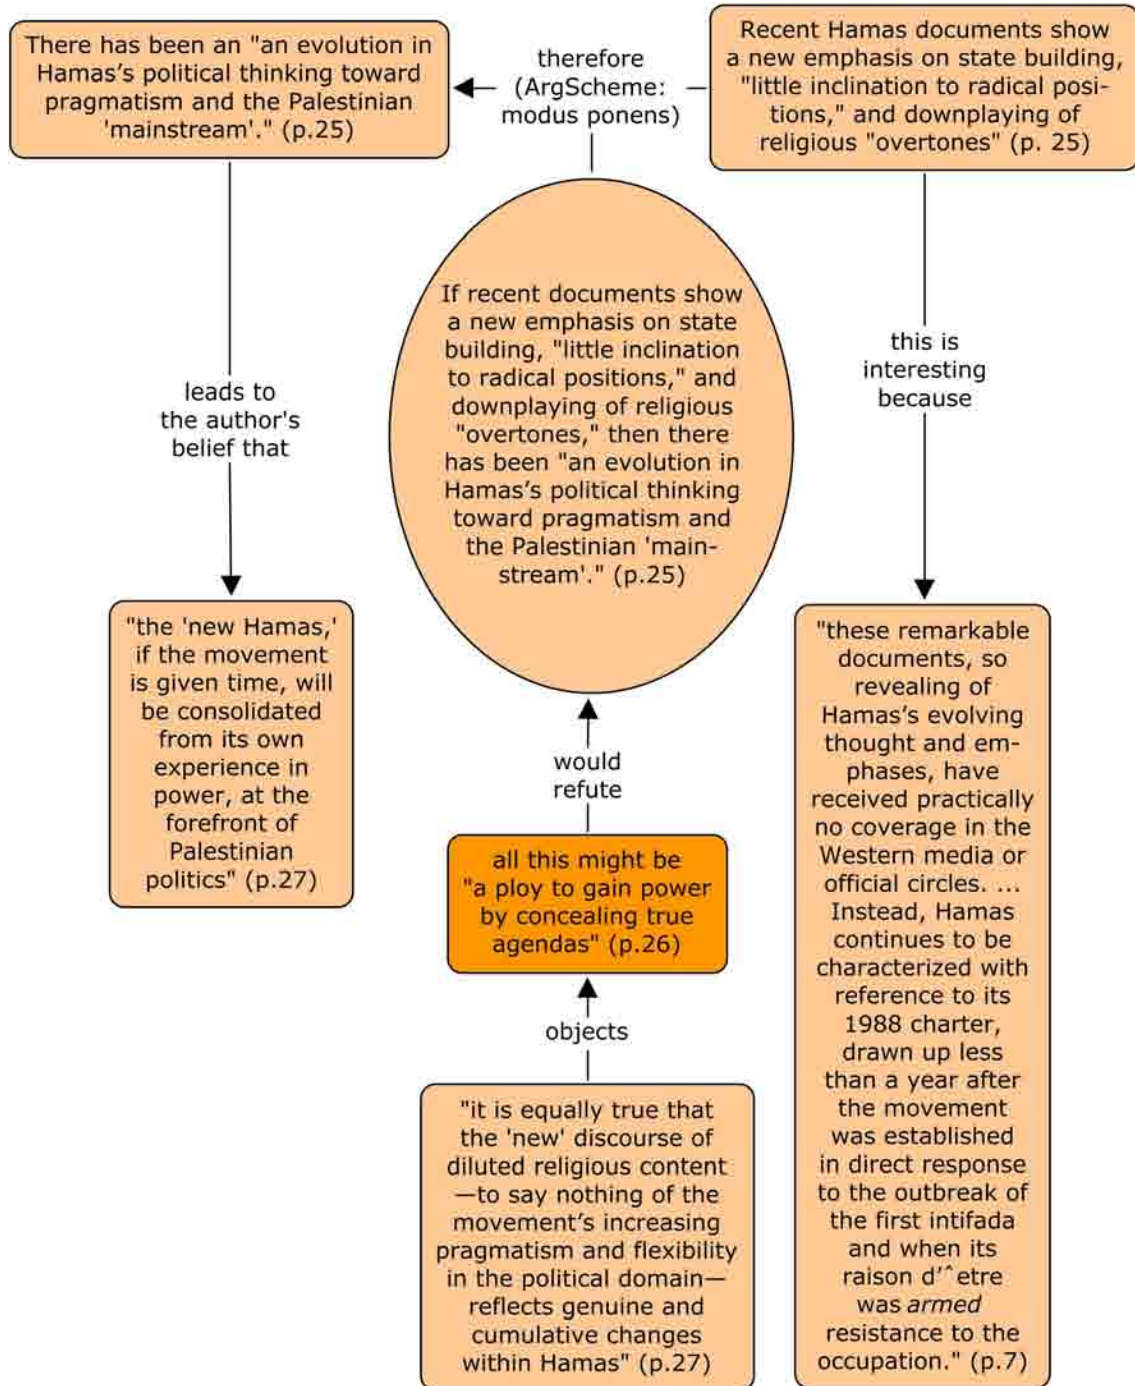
There has been an "an evolution in Hamas's political thinking toward pragmatism and the Palestinian 'mainstream'." (p.25)

therefore (ArgScheme: modus ponens)

Recent Hamas documents show a new emphasis on state building, "little inclination to radical positions," and downplaying of religious "overtones" (p. 25)

leads to the author's belief that

If recent documents show a new emphasis on state building, "little inclination to radical positions," and downplaying of religious "overtones," then there has been "an evolution in Hamas's political thinking toward pragmatism and the Palestinian 'mainstream'." (p.25)

this is interesting because

"the 'new Hamas,' if the movement is given time, will be consolidated from its own experience in power, at the forefront of Palestinian politics" (p.27)

would refute

all this might be "a ploy to gain power by concealing true agendas" (p.26)

objects

"it is equally true that the 'new' discourse of diluted religious content —to say nothing of the movement's increasing pragmatism and flexibility in the political domain— reflects genuine and cumulative changes within Hamas" (p.27)

"these remarkable documents, so revealing of Hamas's evolving thought and emphases, have received practically no coverage in the Western media or official circles. ... Instead, Hamas continues to be characterized with reference to its 1988 charter, drawn up less than a year after the movement was established in direct response to the outbreak of the first intifada and when its raison d'ˆetre was *armed* resistance to the occupation." (p.7)